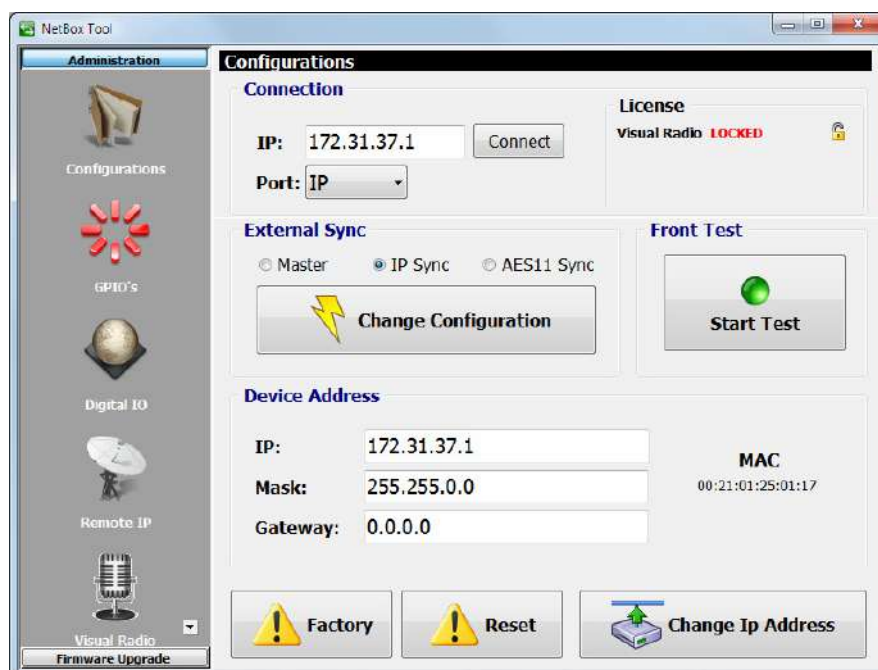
NetBox Tool

Administration

Configurations

GPIO's

Digital IO

Remote IP

Visual Radio

Firmware Upgrade

Configurations

Connection

IP: 172.31.37.1 Connect

Port: IP

License

Visual Radio LOCKED

External Sync

Master IP Sync AES11 Sync

Change Configuration

Front Test

Start Test

Device Address

IP: 172.31.37.1

Mask: 255.255.0.0

Gateway: 0.0.0.0

MAC

00:21:01:25:01:17

Factory

Reset

Change Ip Address